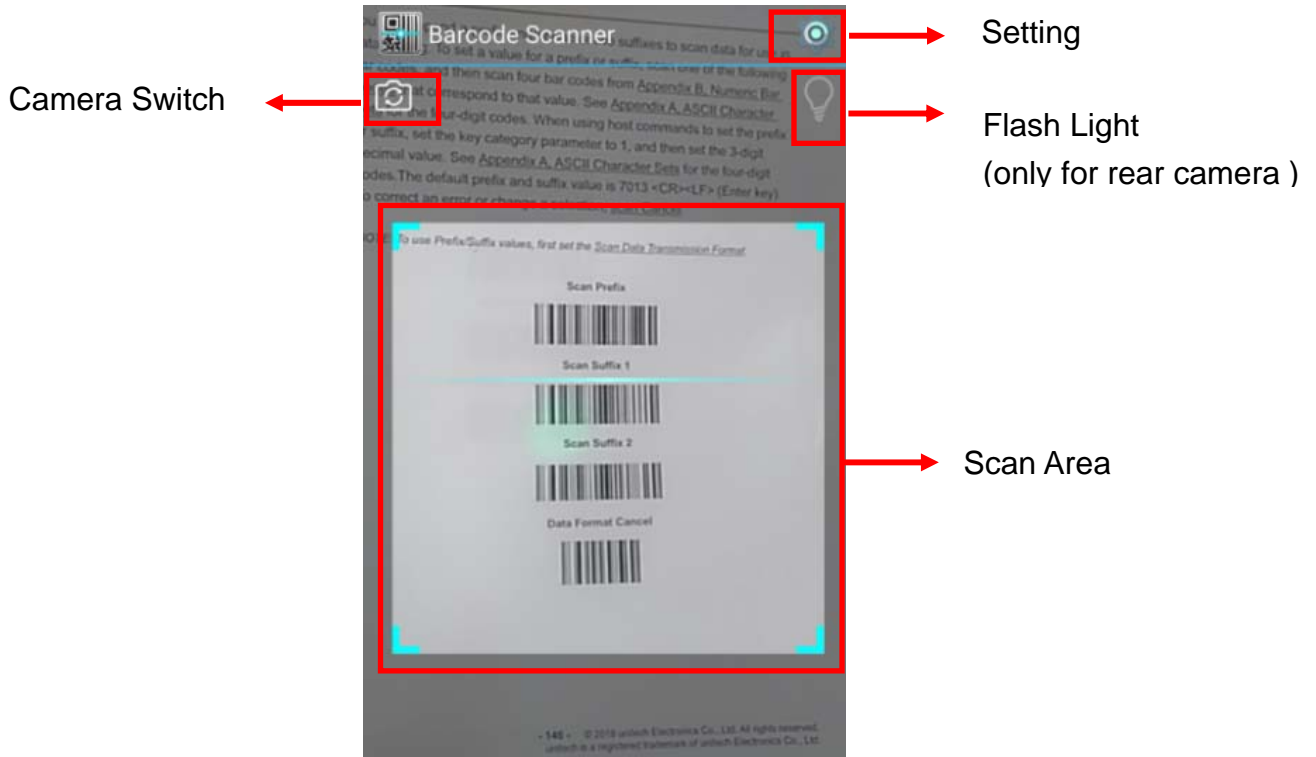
Barcode Scanner

Setting

Camera Switch

Flash Light
(only for rear camera )

suffixes to scan data for use in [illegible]. To set a value for a prefix or suffix, scan one of the following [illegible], and then scan four bar codes from Appendix B, Numeric Bar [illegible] correspond to that value. See Appendix A, ASCII Character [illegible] for the four-digit codes. When using host commands to set the prefix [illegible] suffix, set the key category parameter to 1, and then set the 3-digit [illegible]ecimal value. See Appendix A, ASCII Character Sets for the four-digit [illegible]odes. The default prefix and suffix value is 7013 <CR><LF> (Enter key) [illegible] correct an error or change a selection, scan Cancel.

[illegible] To use Prefix/Suffix values, first set the Scan Data Transmission Format

Scan Prefix

Scan Suffix 1

Scan Suffix 2

Data Format Cancel

Scan Area

- 146 - © 2018 unitech Electronics Co., Ltd. All rights reserved. unitech is a registered trademark of unitech Electronics Co., Ltd.